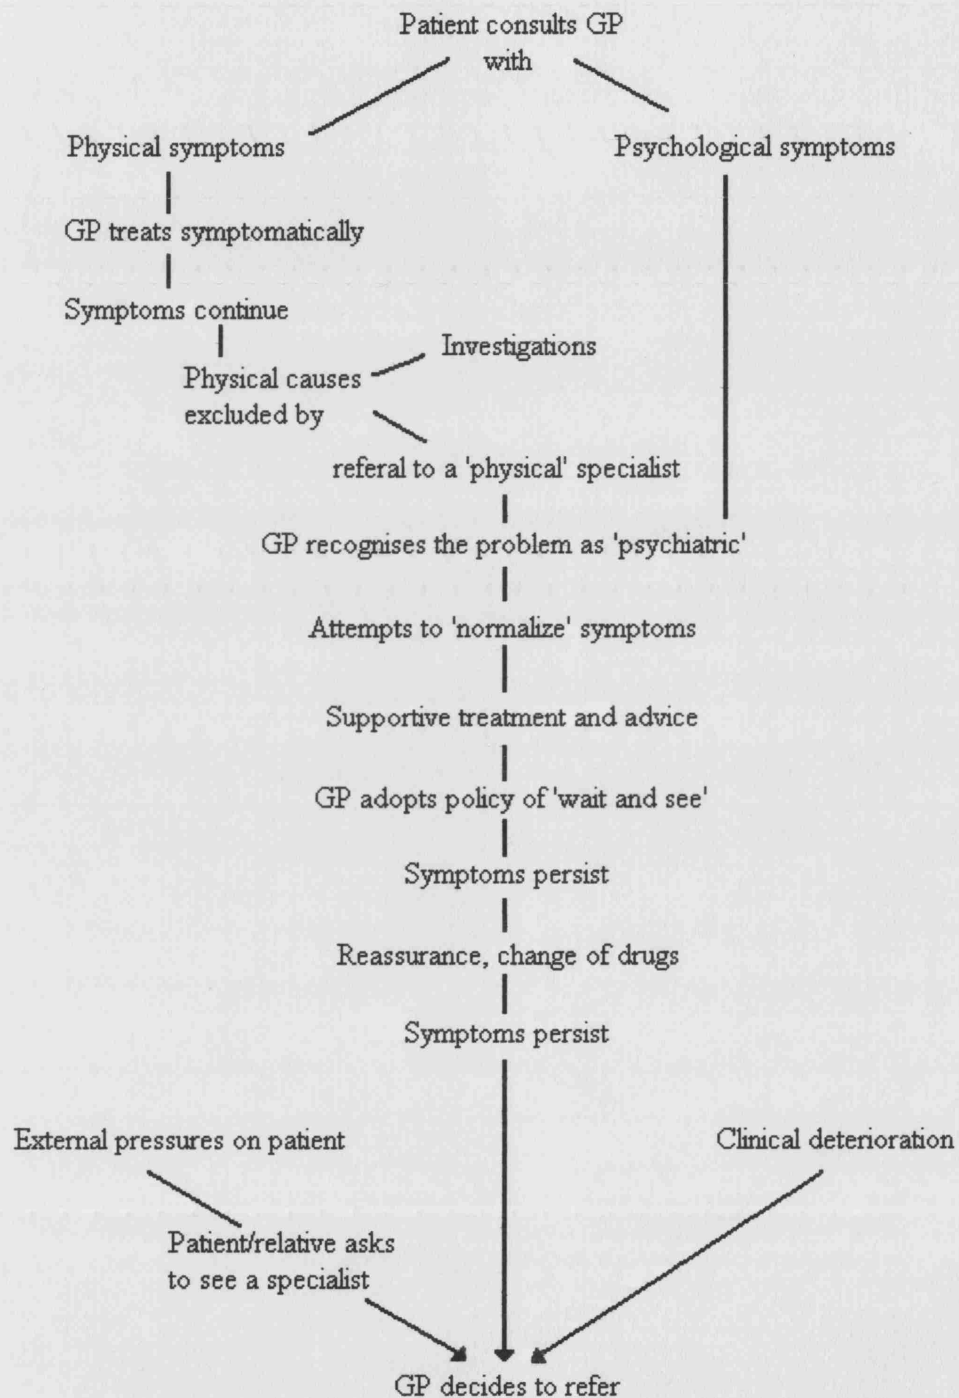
Patient consults GP with

Physical symptoms

Psychological symptoms

GP treats symptomatically

Symptoms continue

Physical causes excluded by

Investigations

referal to a 'physical' specialist

GP recognises the problem as 'psychiatric'

Attempts to 'normalize' symptoms

Supportive treatment and advice

GP adopts policy of 'wait and see'

Symptoms persist

Reassurance, change of drugs

Symptoms persist

External pressures on patient

Clinical deterioration

Patient/relative asks to see a specialist

GP decides to refer